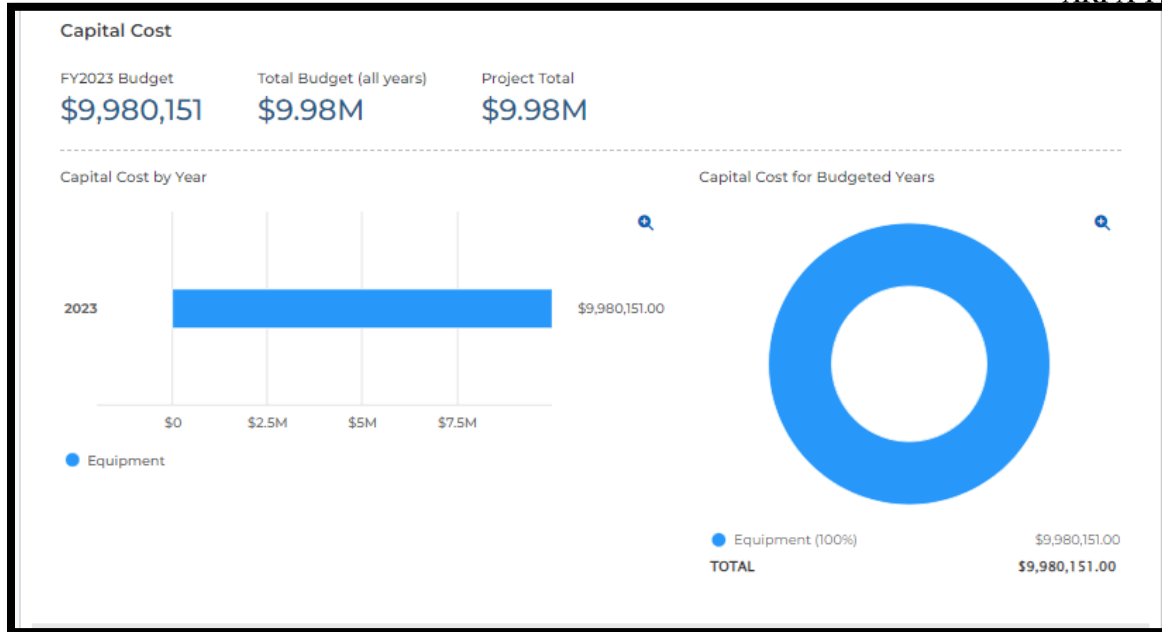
Capital Cost

FY2023 Budget
$9,980,151

Total Budget (all years)
$9.98M

Project Total
$9.98M

Capital Cost by Year

2023

$9,980,151.00

$0 $2.5M $5M $7.5M

Equipment

Capital Cost for Budgeted Years

Equipment (100%) $9,980,151.00
TOTAL $9,980,151.00